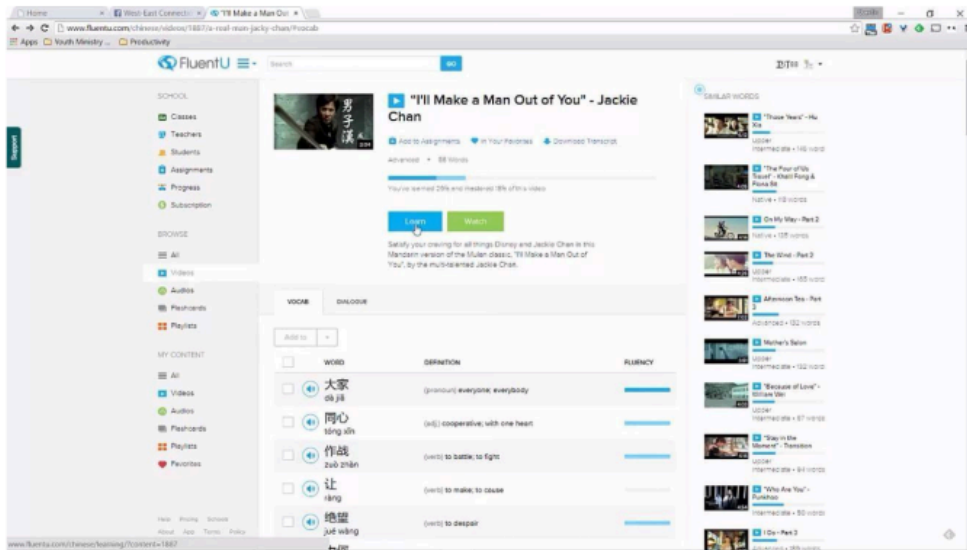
Home | West-East Connecti | "I'll Make a Man Out

www.fluentu.com/chinese/videos/1887/a-real-man-jacky-chan/#vocab

Apps | Youth Ministry ... | Productivity

FluentU

Search

GO

SCHOOL

Classes

Teachers

Students

Assignments

Progress

Subscription

BROWSE

All

Videos

Audios

Flashcards

Playlists

MY CONTENT

All

Videos

Audios

Flashcards

Playlists

Favorites

Support

"I'll Make a Man Out of You" - Jackie Chan

男子汉

Add to Assignments | In Your Favorites | Download Transcript

Advanced • 88 Words

You've learned 25% and mastered 18% of this video

Learn

Watch

Satisfy your craving for all things Disney and Jackie Chan in this Mandarin version of the Mulan classic, "I'll Make a Man Out of You", by the multi-talented Jackie Chan.

VOCAB | DIALOGUE

Add to

| | WORD | DEFINITION | FLUENCY |
|---|---|---|---|
| | 大家 dà jiā | (pronoun) everyone; everybody | |
| | 同心 tóng xīn | (adj.) cooperative; with one heart | |
| | 作战 zuò zhàn | (verb) to battle; to fight | |
| | 让 ràng | (verb) to make; to cause | |
| | 绝望 jué wàng | (verb) to despair | |

SIMILAR VIDEOS

"Those Years" - Hu Xia
Upper Intermediate • 146 words

"The Four of Us Travel" - Khalil Fong & Fiona Sit
Native • 19 words

On My Way - Part 2
Native • 105 words

The Wind - Part 2
Upper Intermediate • 165 words

Afternoon Tea - Part 1
Advanced • 132 words

Mother's Salon
Upper Intermediate • 132 words

"Because of Love" - William Wei
Upper Intermediate • 87 words

"Stay in the Moment" - Transition
Upper Intermediate • 64 words

"Who Are You" - Funkhao
Intermediate • 50 words

I Do - Part 3

www.fluentu.com/chinese/learning/?content=1887